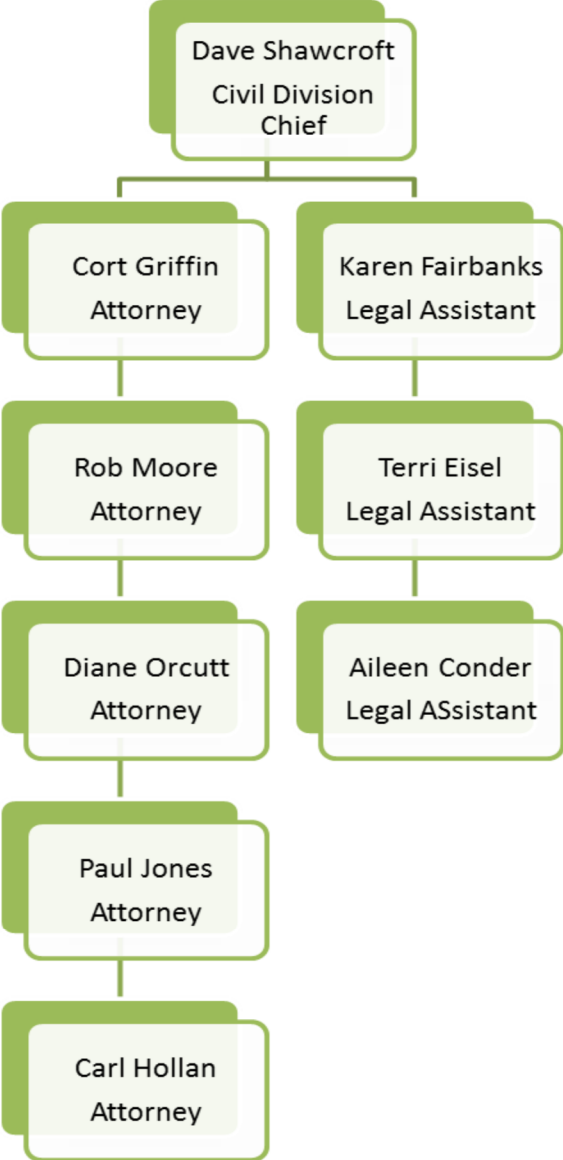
Dave Shawcroft
Civil Division Chief

Cort Griffin
Attorney

Rob Moore
Attorney

Diane Orcutt
Attorney

Paul Jones
Attorney

Carl Hollan
Attorney

Karen Fairbanks
Legal Assistant

Terri Eisel
Legal Assistant

Aileen Conder
Legal ASsistant